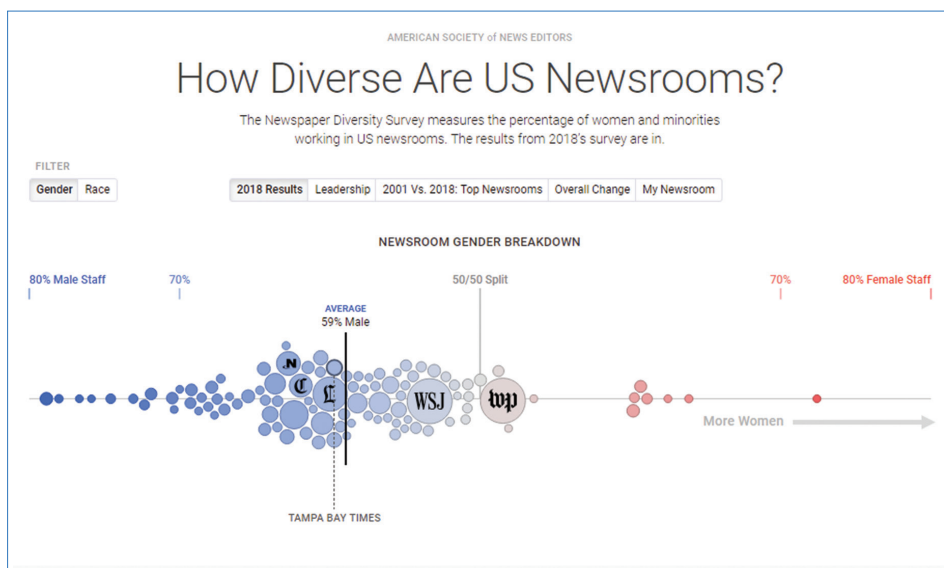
AMERICAN SOCIETY of NEWS EDITORS

How Diverse Are US Newsrooms?

The Newspaper Diversity Survey measures the percentage of women and minorities working in US newsrooms. The results from 2018's survey are in.

FILTER

Gender | Race

2018 Results | Leadership | 2001 Vs. 2018: Top Newsrooms | Overall Change | My Newsroom

NEWSROOM GENDER BREAKDOWN

80% Male Staff

70%

50/50 Split

70%

80% Female Staff

AVERAGE
59% Male

N

C

L

WSJ

wp

More Women

TAMPA BAY TIMES